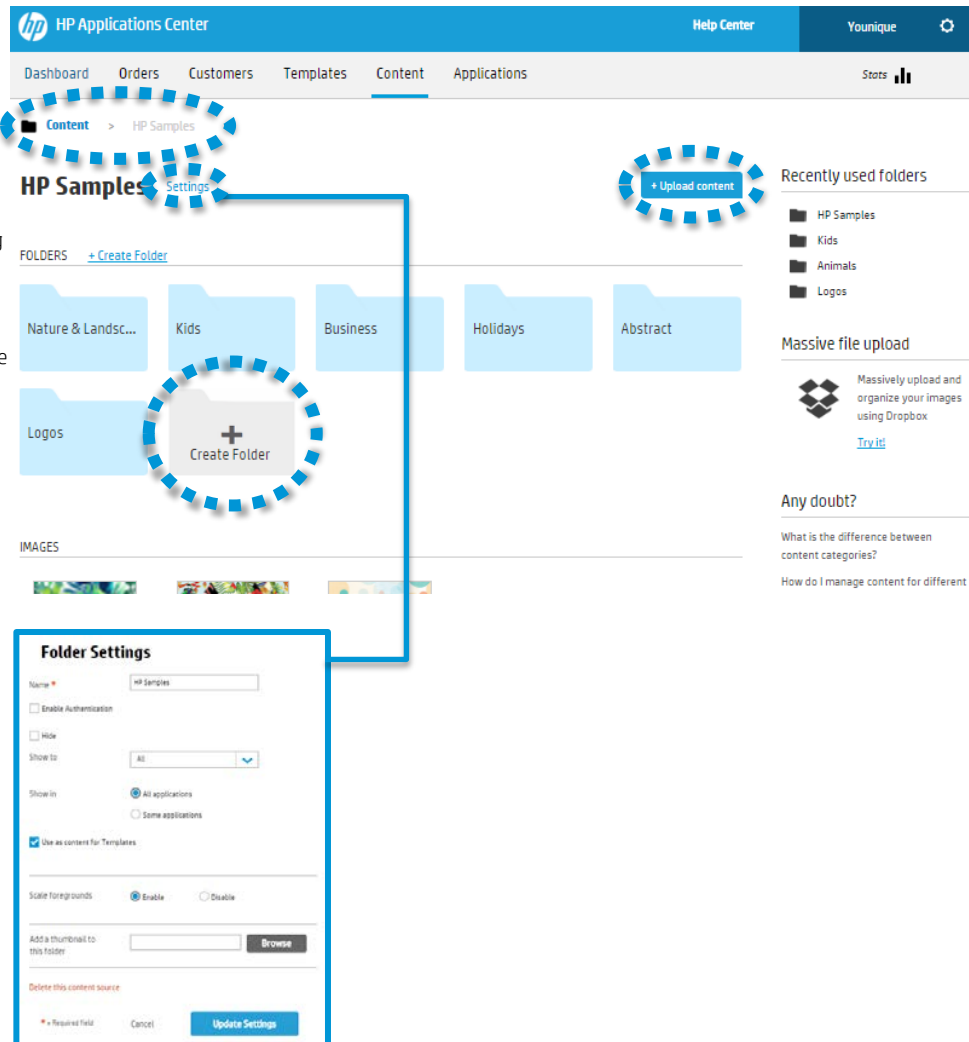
hp HP Applications Center

Help Center

Younique

Dashboard Orders Customers Templates Content Applications

Stats

Content > HP Samples

HP Samples Settings

+ Upload content

FOLDERS + Create Folder

Nature & Landsc...

Kids

Business

Holidays

Abstract

Logos

+ Create Folder

IMAGES

Recently used folders

HP Samples

Kids

Animals

Logos

Massive file upload

Massively upload and organize your images using Dropbox

Try it!

Any doubt?

What is the difference between content categories?

How do I manage content for different

Folder Settings

Name *

HP Samples

Enable Authentication

Hide

Show to

All

Show in

All applications

Some applications

Use as content for Templates

Scale foregrounds

Enable

Disable

Add a thumbnail to this folder

Browse

Delete this content source

* = Required field

Cancel

Update Settings